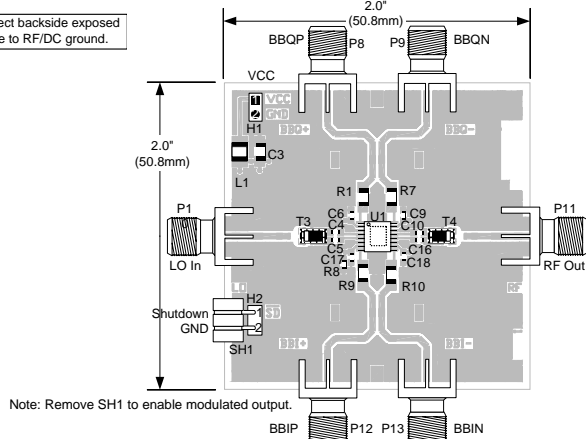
ect backside exposed
e to RF/DC ground.

2.0"
(50.8mm)

BBQP P8 P9 BBQN

VCC

1 VCC
2 GND
H1

BBQ+ BBQ-

2.0"
(50.8mm)

C3
L1

R1 R7

P1 P11

T3 C6 U1 C9 T4
C4 C10
C5 C16
C17 C18
R8
R9 R10

LO In RF Out

LO RF

H2
Shutdown 1 SD
GND 2
SH1

BBI+ BBI-

Note: Remove SH1 to enable modulated output.

BBIP P12 P13 BBIN